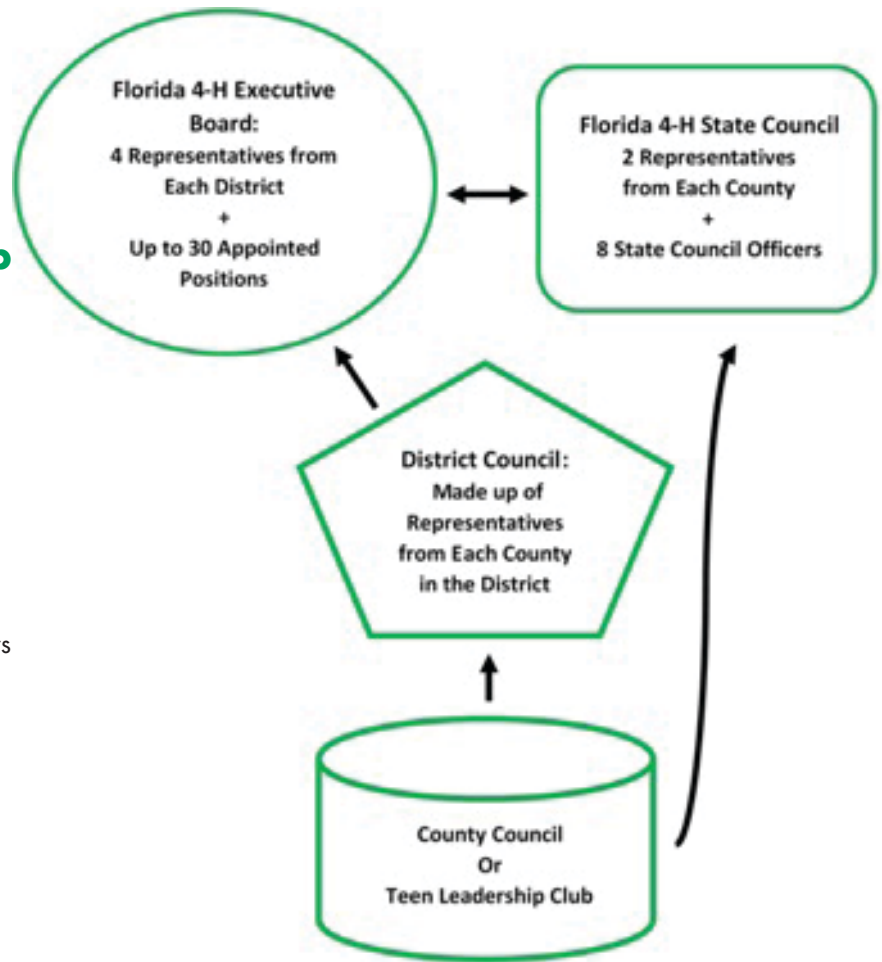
Florida 4-H Executive Board:
4 Representatives from Each District
+
Up to 30 Appointed Positions

Florida 4-H State Council
2 Representatives from Each County
+
8 State Council Officers

District Council:
Made up of Representatives from Each County in the District

County Council
Or
Teen Leadership Club

s